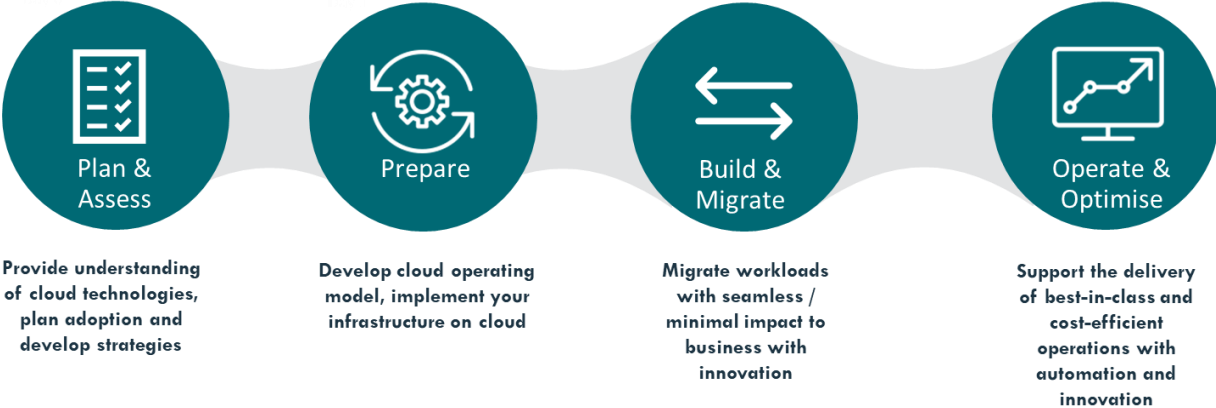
Plan & Assess

Provide understanding of cloud technologies, plan adoption and develop strategies

Prepare

Develop cloud operating model, implement your infrastructure on cloud

Build & Migrate

Migrate workloads with seamless / minimal impact to business with innovation

Operate & Optimise

Support the delivery of best-in-class and cost-efficient operations with automation and innovation